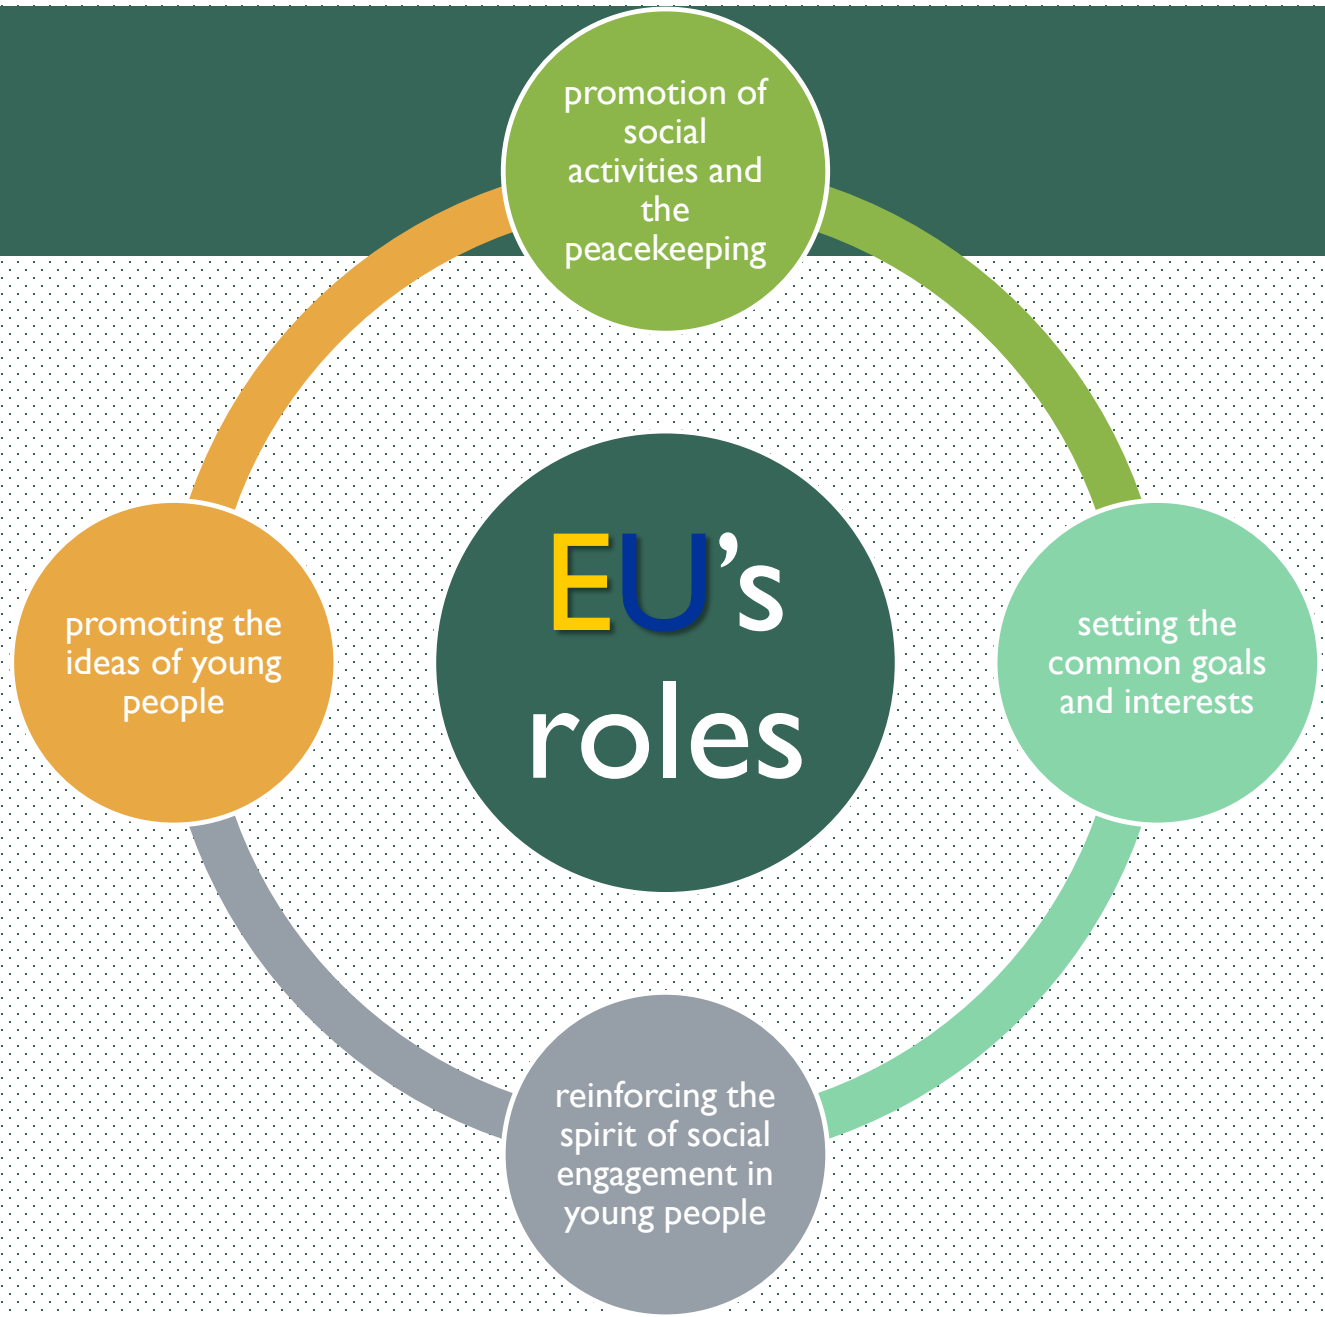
promotion of social activities and the peacekeeping

promoting the ideas of young people

EU's roles

setting the common goals and interests

reinforcing the spirit of social engagement in young people